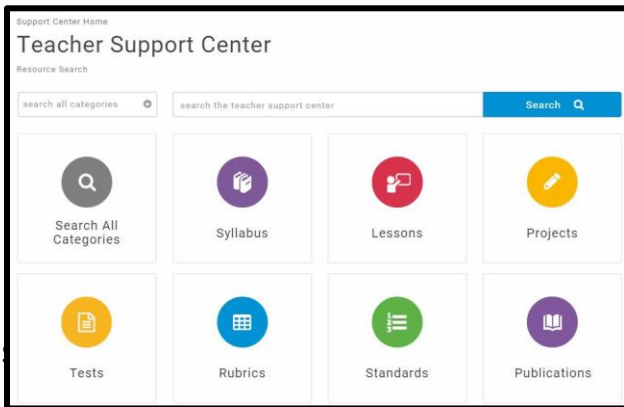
Support Center Home

Teacher Support Center

Resource Search

search all categories

search the teacher support center

Search

Search All Categories

Syllabus

Lessons

Projects

Tests

Rubrics

Standards

Publications